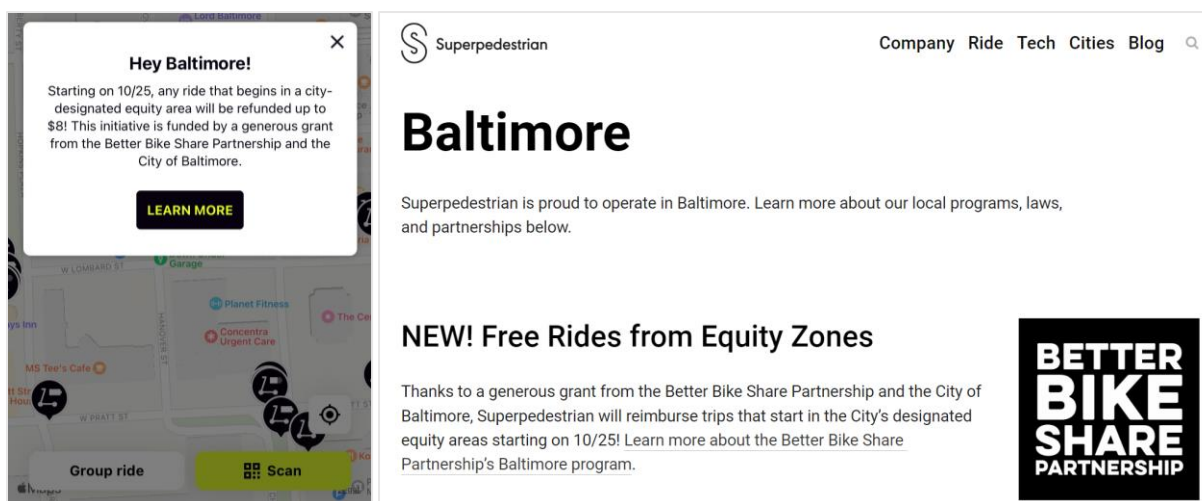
Lord Baltimore

Hey Baltimore!

Starting on 10/25, any ride that begins in a city-designated equity area will be refunded up to $8! This initiative is funded by a generous grant from the Better Bike Share Partnership and the City of Baltimore.

LEARN MORE

W LOMBARD ST

Garage

Planet Fitness

Concentra Urgent Care

The Ce

ys Inn

MS Tee's Cafe

W PRATT ST

Group ride

Scan

Maps

Superpedestrian

Company Ride Tech Cities Blog

Baltimore

Superpedestrian is proud to operate in Baltimore. Learn more about our local programs, laws, and partnerships below.

NEW! Free Rides from Equity Zones

Thanks to a generous grant from the Better Bike Share Partnership and the City of Baltimore, Superpedestrian will reimburse trips that start in the City's designated equity areas starting on 10/25! Learn more about the Better Bike Share Partnership's Baltimore program.

BETTER BIKE SHARE PARTNERSHIP